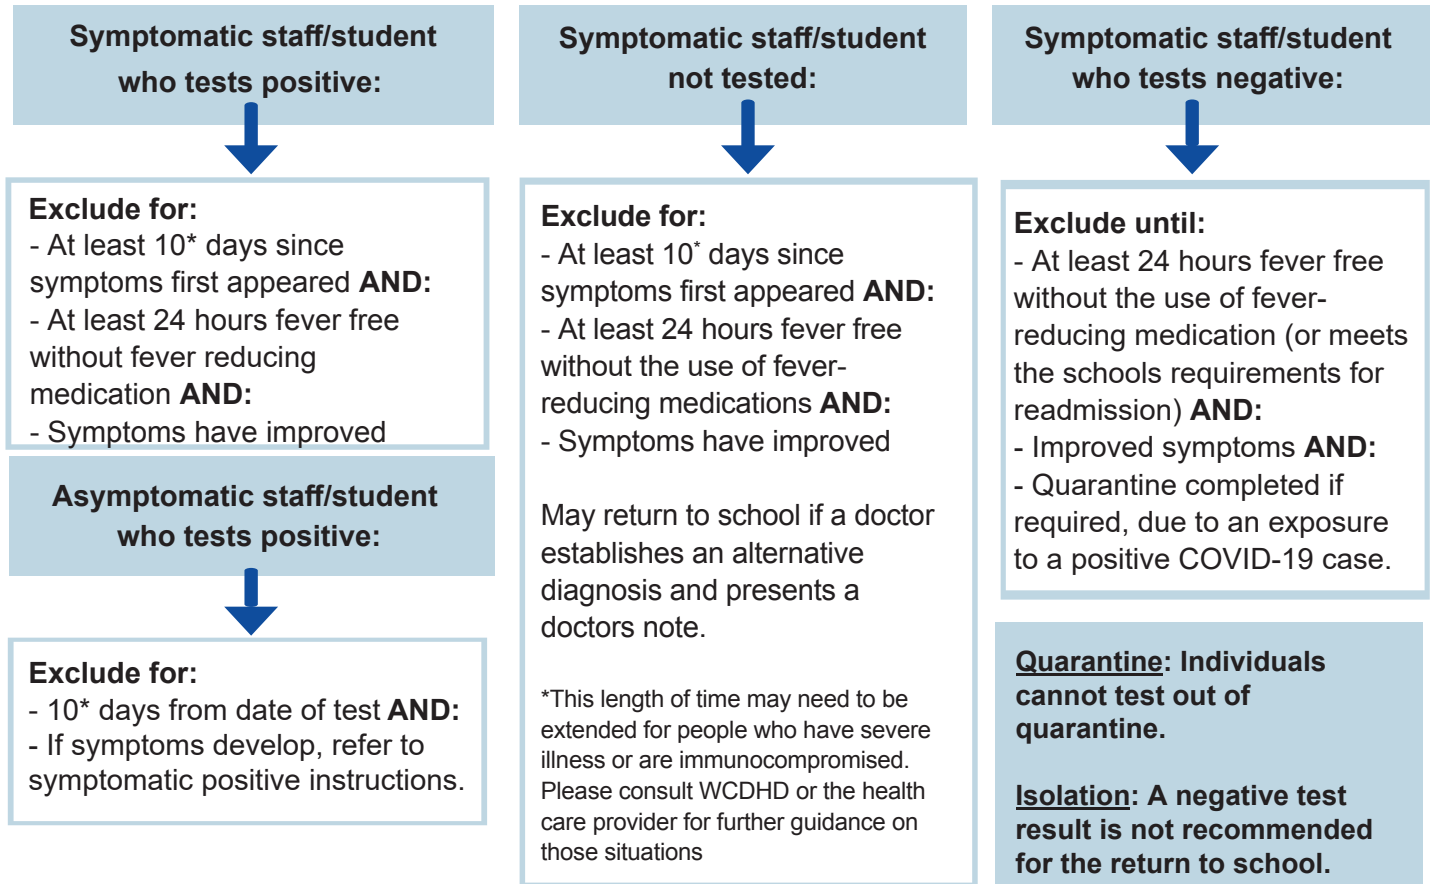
Symptomatic staff/student who tests positive:

Exclude for:
- At least 10* days since symptoms first appeared AND:
- At least 24 hours fever free without fever reducing medication AND:
- Symptoms have improved

Asymptomatic staff/student who tests positive:

Exclude for:
- 10* days from date of test AND:
- If symptoms develop, refer to symptomatic positive instructions.

Symptomatic staff/student not tested:

Exclude for:
- At least 10* days since symptoms first appeared AND:
- At least 24 hours fever free without the use of fever-reducing medications AND:
- Symptoms have improved

May return to school if a doctor establishes an alternative diagnosis and presents a doctors note.

*This length of time may need to be extended for people who have severe illness or are immunocompromised. Please consult WCDHD or the health care provider for further guidance on those situations

Symptomatic staff/student who tests negative:

Exclude until:
- At least 24 hours fever free without the use of fever-reducing medication (or meets the schools requirements for readmission) AND:
- Improved symptoms AND:
- Quarantine completed if required, due to an exposure to a positive COVID-19 case.

Quarantine: Individuals cannot test out of quarantine.

Isolation: A negative test result is not recommended for the return to school.